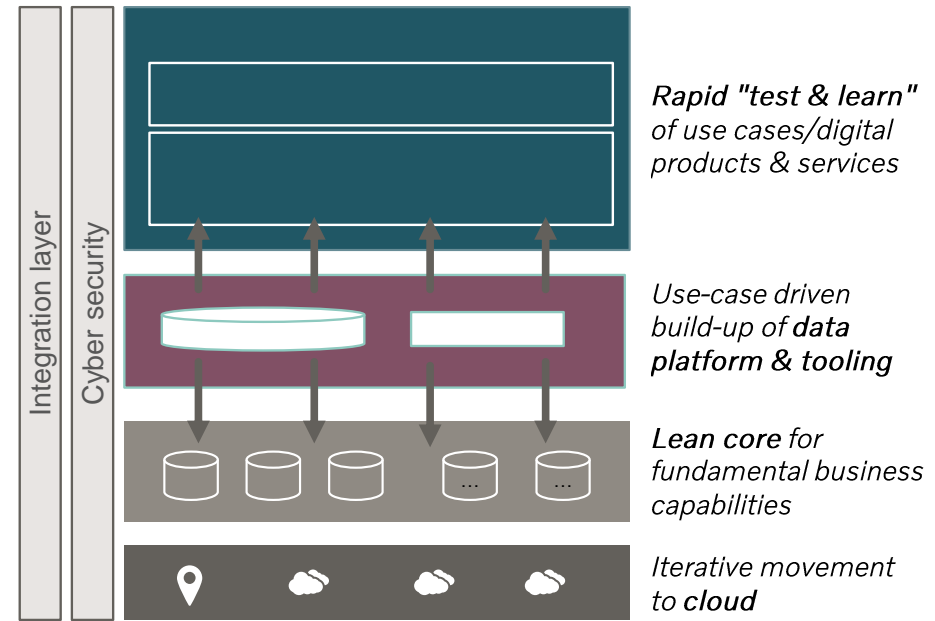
Integration layer

Cyber security

...

...

Rapid "test & learn" of use cases/digital products & services

Use-case driven build-up of data platform & tooling

Lean core for fundamental business capabilities

Iterative movement to cloud